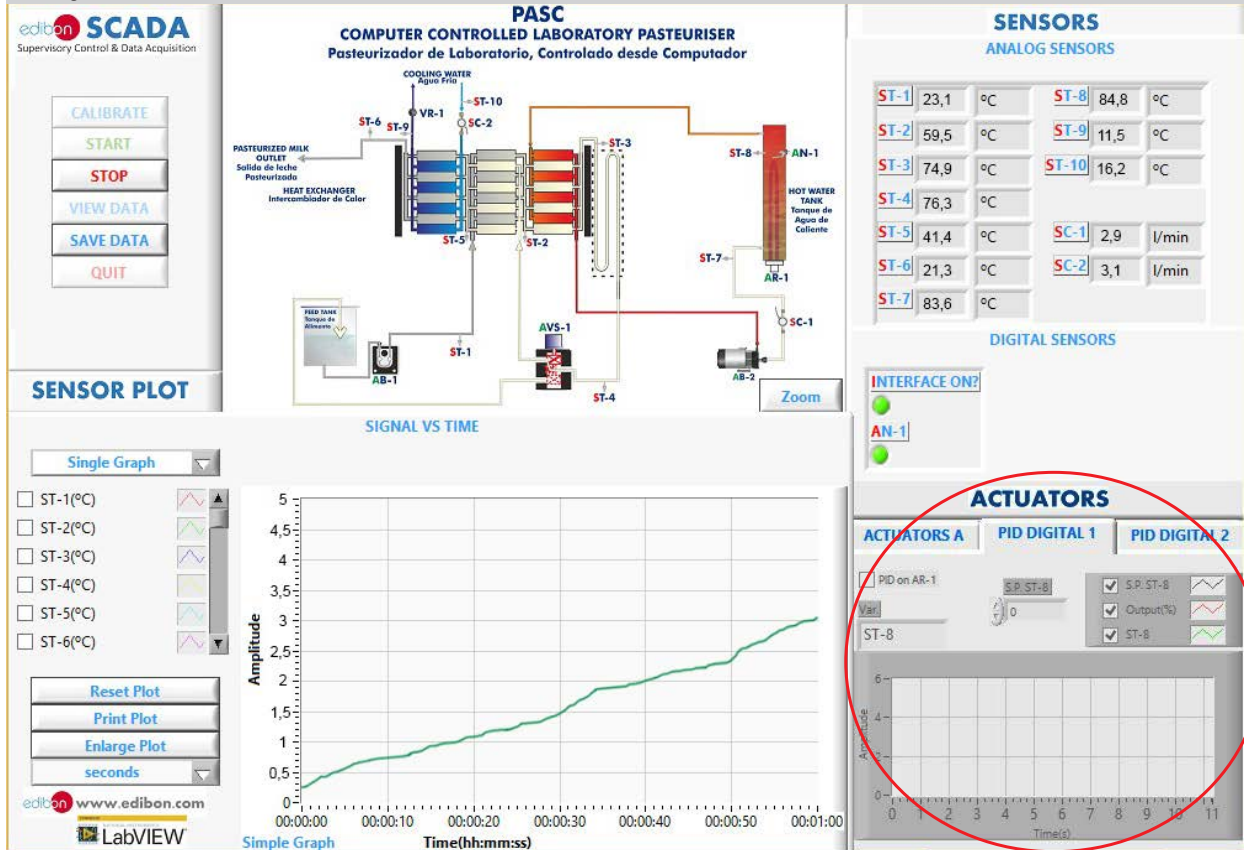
edibon SCADA
Supervisory Control & Data Acquisition

CALIBRATE
START
STOP
VIEW DATA
SAVE DATA
QUIT

PASC
COMPUTER CONTROLLED LABORATORY PASTEURISER
Pasteurizador de Laboratorio, Controlado desde Computador

COOLING WATER
Agua Fria
ST-10
VR-1
SC-2
ST-6
ST-9
ST-3
PASTEURIZED MILK OUTLET
Salida de leche Pasteurizada
HEAT EXCHANGER
Intercambiador de Calor
ST-8
AN-1
HOT WATER TANK
Tanque de Agua de Caliente
ST-5
ST-2
ST-7
AR-1
FEED TANK
Tanque de Alimento
AVS-1
SC-1
ST-1
AB-1
AB-2
ST-4
Zoom

SENSORS
ANALOG SENSORS

| ST-1 | 23,1 | ºC | ST-8 | 84,8 | ºC |
|---|---|---|---|---|---|
| ST-2 | 59,5 | ºC | ST-9 | 11,5 | ºC |
| ST-3 | 74,9 | ºC | ST-10 | 16,2 | ºC |
| ST-4 | 76,3 | ºC | | | |
| ST-5 | 41,4 | ºC | SC-1 | 2,9 | l/min |
| ST-6 | 21,3 | ºC | SC-2 | 3,1 | l/min |
| ST-7 | 83,6 | ºC | | | |

DIGITAL SENSORS
INTERFACE ON?
AN-1

SENSOR PLOT
SIGNAL VS TIME
Single Graph
ST-1(ºC)
ST-2(ºC)
ST-3(ºC)
ST-4(ºC)
ST-5(ºC)
ST-6(ºC)
Reset Plot
Print Plot
Enlarge Plot
seconds
edibon www.edibon.com
LabVIEW

Amplitude
5
4,5
4
3,5
3
2,5
2
1,5
1
0,5
0
00:00:00 00:00:10 00:00:20 00:00:30 00:00:40 00:00:50 00:01:00
Time(hh:mm:ss)
Simple Graph

ACTUATORS
ACTUATORS A
PID DIGITAL 1
PID DIGITAL 2
PID on AR-1
S.P. ST-8
0
Var.
ST-8
S.P. ST-8
Output(%)
ST-8
Amplitude
6
4
2
0
0 1 2 3 4 5 6 7 8 9 10 11
Time(s)